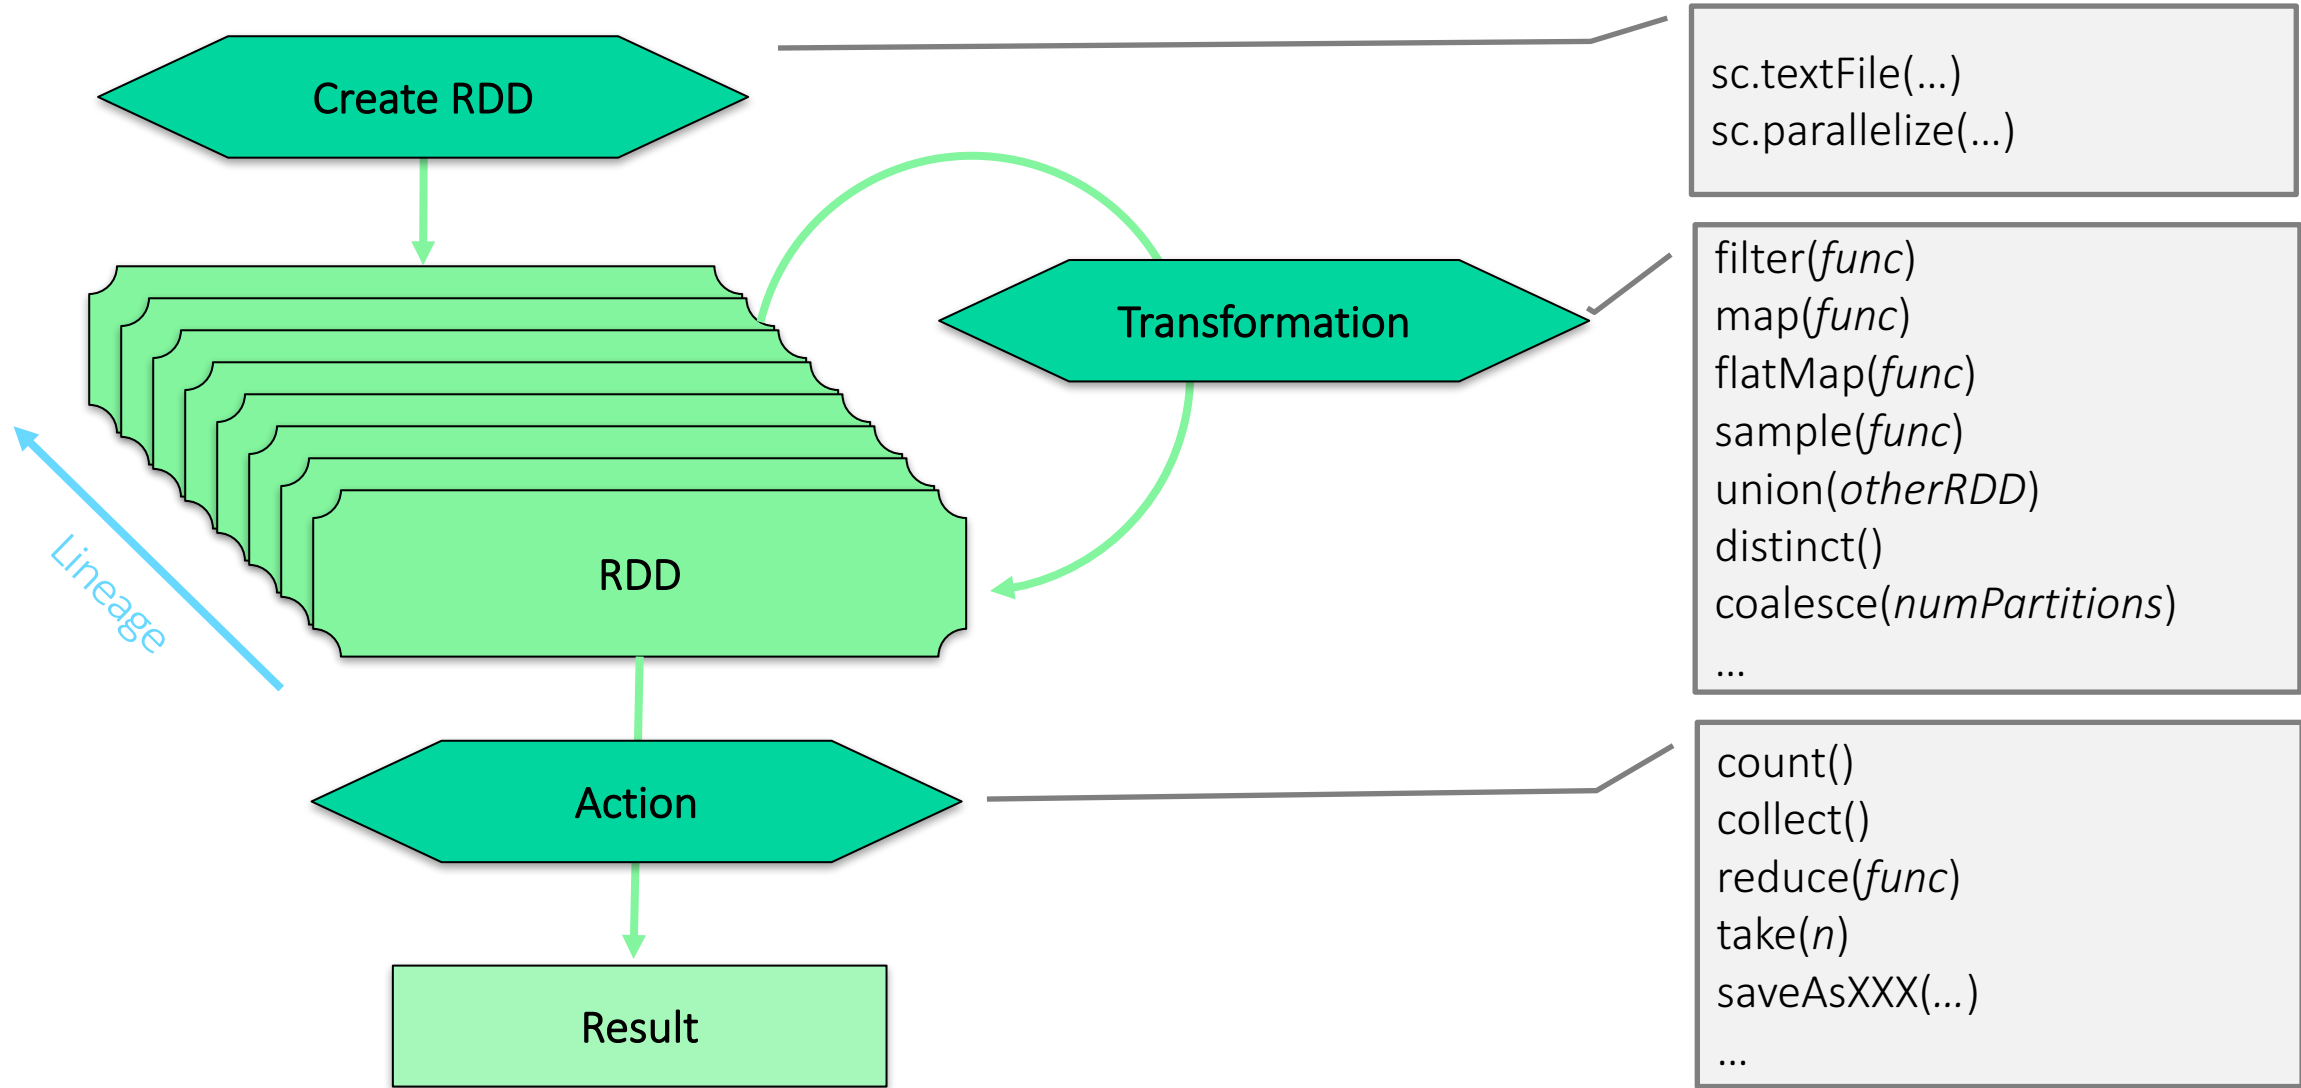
Create RDD

sc.textFile(...)
sc.parallelize(...)

Transformation

filter(*func*)
map(*func*)
flatMap(*func*)
sample(*func*)
union(*otherRDD*)
distinct()
coalesce(*numPartitions*)
...

RDD

Lineage

Action

count()
collect()
reduce(*func*)
take(*n*)
saveAsXXX(...)
...

Result